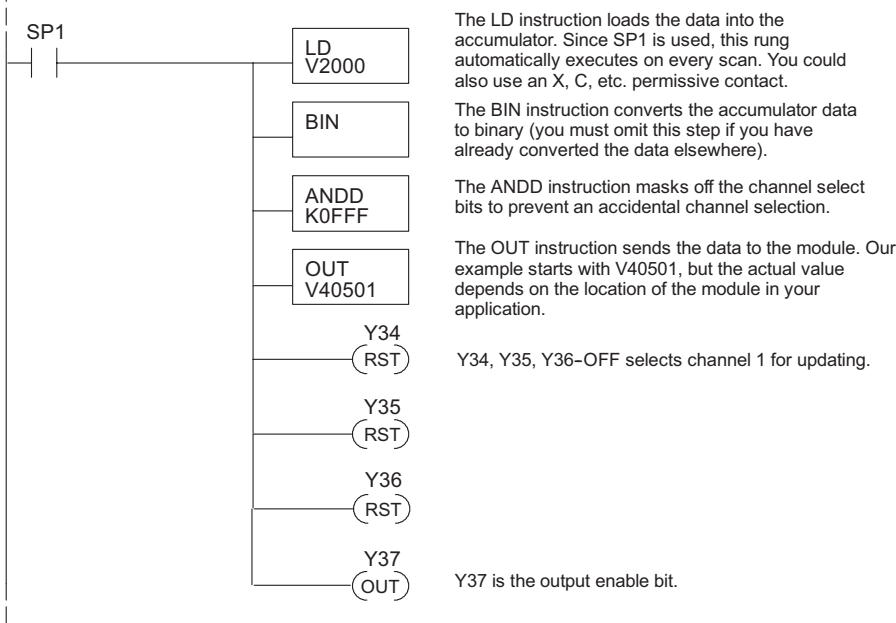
SP1

LD
V2000

BIN

ANDD
K0FFF

OUT
V40501

Y34
RST

Y35
RST

Y36
RST

Y37
OUT

The LD instruction loads the data into the accumulator. Since SP1 is used, this rung automatically executes on every scan. You could also use an X, C, etc. permissive contact.

The BIN instruction converts the accumulator data to binary (you must omit this step if you have already converted the data elsewhere).

The ANDD instruction masks off the channel select bits to prevent an accidental channel selection.

The OUT instruction sends the data to the module. Our example starts with V40501, but the actual value depends on the location of the module in your application.

Y34, Y35, Y36–OFF selects channel 1 for updating.

Y37 is the output enable bit.